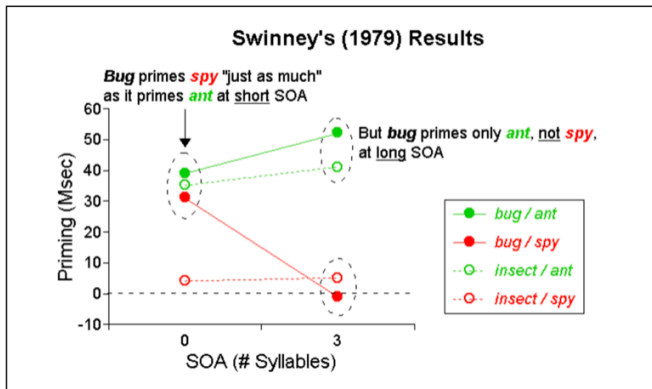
Swinney's (1979) Results

Bug primes spy "just as much" as it primes ant at short SOA

But bug primes only ant, not spy, at long SOA

Priming (Msec)

60
50
40
30
20
10
0
-10

0
3

SOA (# Syllables)

bug / ant
bug / spy
insect / ant
insect / spy